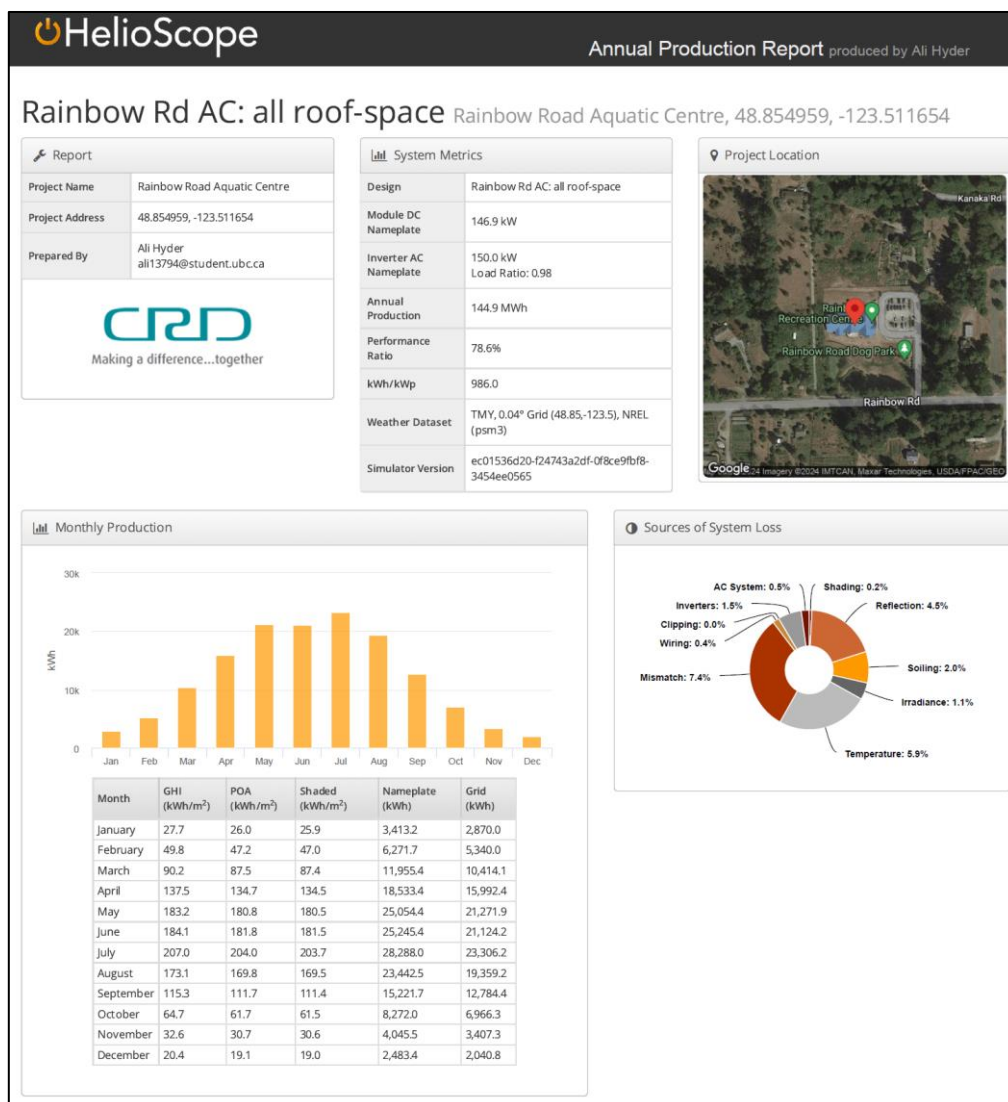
HelioScope

Annual Production Report produced by Ali Hyder

Rainbow Rd AC: all roof-space Rainbow Road Aquatic Centre, 48.854959, -123.511654

Report

| Project Name | Rainbow Road Aquatic Centre |
|---|---|
| Project Address | 48.854959, -123.511654 |
| Prepared By | Ali Hyder ali13794@student.ubc.ca |

CRD
Making a difference...together

System Metrics

| Design | Rainbow Rd AC: all roof-space |
|---|---|
| Module DC Nameplate | 146.9 kW |
| Inverter AC Nameplate | 150.0 kW Load Ratio: 0.98 |
| Annual Production | 144.9 MWh |
| Performance Ratio | 78.6% |
| kWh/kWp | 986.0 |
| Weather Dataset | TMY, 0.04° Grid (48.85,-123.5), NREL (psm3) |
| Simulator Version | ec01536d20-f24743a2df-0f8ce9fbf8-3454ee0565 |

Project Location

Kanaka Rd
Rainbow Recreation Centre
Rainbow Road Dog Park
Rainbow Rd
Google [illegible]24 Imagery ©2024 IMTCAN, Maxar Technologies, USDA/FPAC/GEO

Monthly Production

30k
20k
10k
0
kWh
Jan Feb Mar Apr May Jun Jul Aug Sep Oct Nov Dec

| Month | GHI (kWh/m$^2$) | POA (kWh/m$^2$) | Shaded (kWh/m$^2$) | Nameplate (kWh) | Grid (kWh) |
|---|---|---|---|---|---|
| January | 27.7 | 26.0 | 25.9 | 3,413.2 | 2,870.0 |
| February | 49.8 | 47.2 | 47.0 | 6,271.7 | 5,340.0 |
| March | 90.2 | 87.5 | 87.4 | 11,955.4 | 10,414.1 |
| April | 137.5 | 134.7 | 134.5 | 18,533.4 | 15,992.4 |
| May | 183.2 | 180.8 | 180.5 | 25,054.4 | 21,271.9 |
| June | 184.1 | 181.8 | 181.5 | 25,245.4 | 21,124.2 |
| July | 207.0 | 204.0 | 203.7 | 28,288.0 | 23,306.2 |
| August | 173.1 | 169.8 | 169.5 | 23,442.5 | 19,359.2 |
| September | 115.3 | 111.7 | 111.4 | 15,221.7 | 12,784.4 |
| October | 64.7 | 61.7 | 61.5 | 8,272.0 | 6,966.3 |
| November | 32.6 | 30.7 | 30.6 | 4,045.5 | 3,407.3 |
| December | 20.4 | 19.1 | 19.0 | 2,483.4 | 2,040.8 |

Sources of System Loss

AC System: 0.5%
Shading: 0.2%
Inverters: 1.5%
Reflection: 4.5%
Clipping: 0.0%
Wiring: 0.4%
Soiling: 2.0%
Mismatch: 7.4%
Irradiance: 1.1%
Temperature: 5.9%